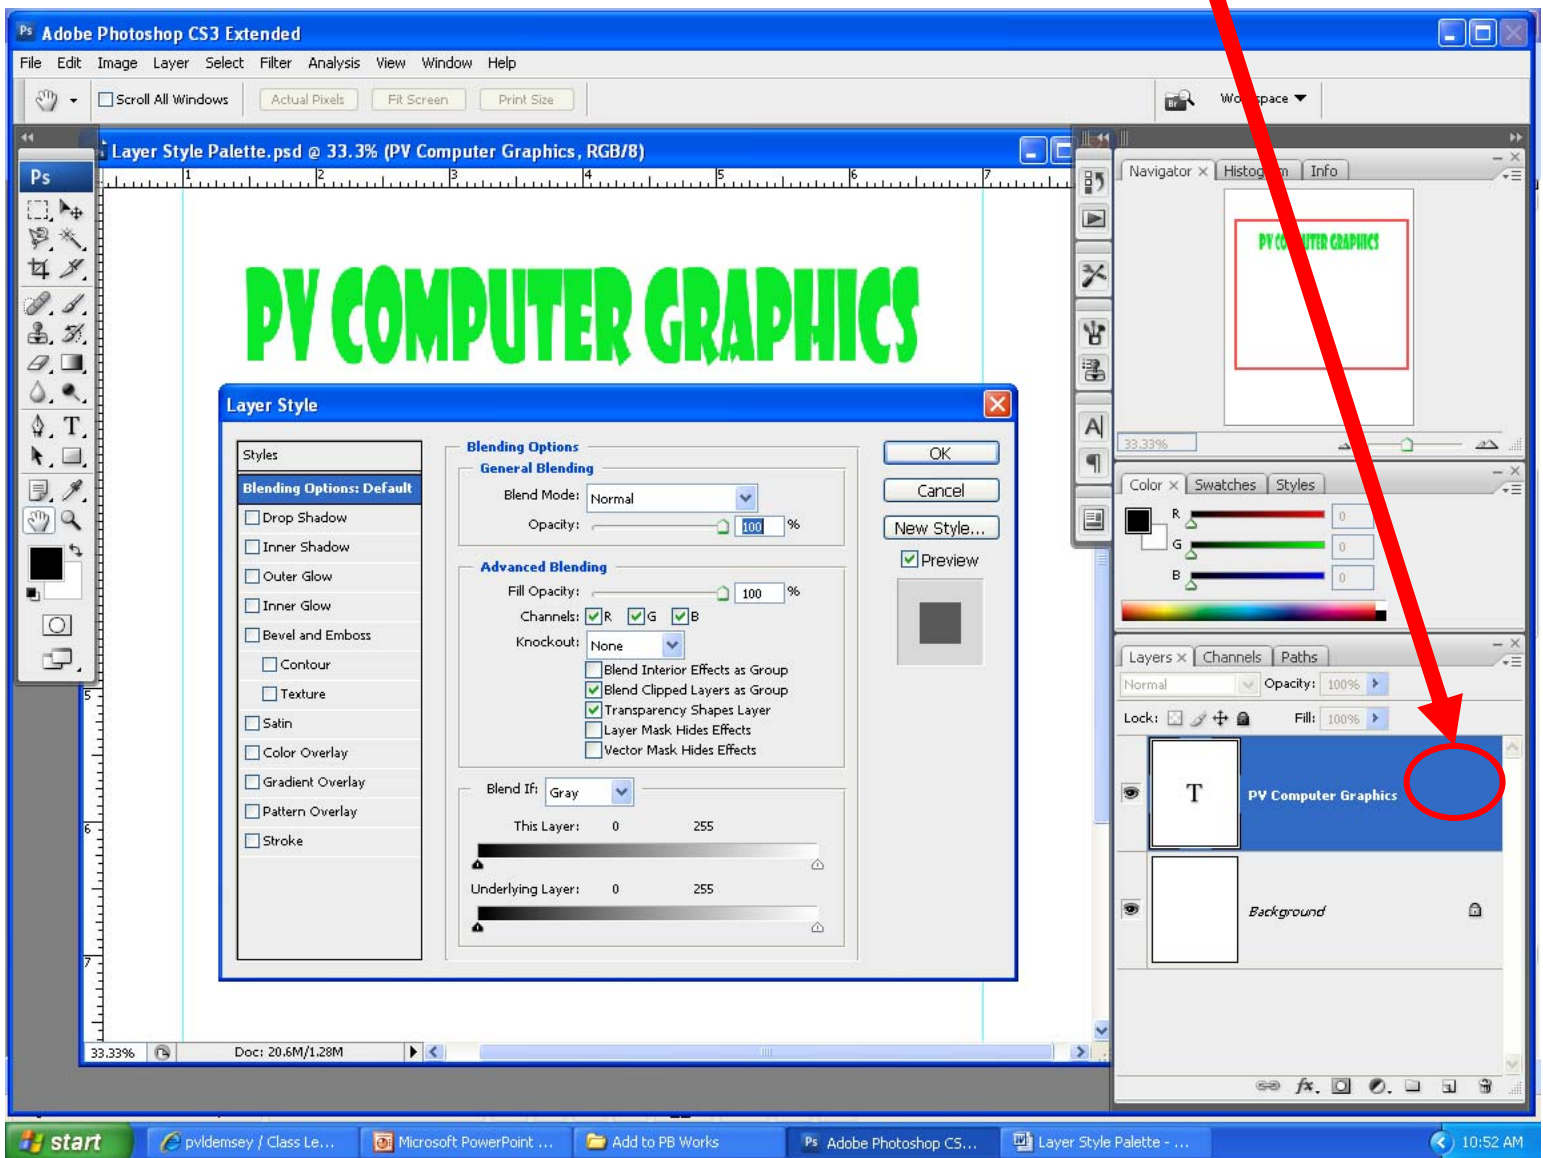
Adobe Photoshop CS3 Extended

File Edit Image Layer Select Filter Analysis View Window Help

Scroll All Windows Actual Pixels Fit Screen Print Size

Wo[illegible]space

Layer Style Palette.psd @ 33.3% (PV Computer Graphics, RGB/8)

PV COMPUTER GRAPHICS

Layer Style

Styles
Blending Options: Default
Drop Shadow
Inner Shadow
Outer Glow
Inner Glow
Bevel and Emboss
Contour
Texture
Satin
Color Overlay
Gradient Overlay
Pattern Overlay
Stroke

Blending Options
General Blending
Blend Mode: Normal
Opacity: 100 %

Advanced Blending
Fill Opacity: 100 %
Channels: R G B
Knockout: None
Blend Interior Effects as Group
Blend Clipped Layers as Group
Transparency Shapes Layer
Layer Mask Hides Effects
Vector Mask Hides Effects

Blend If: Gray
This Layer: 0 255
Underlying Layer: 0 255

OK
Cancel
New Style...
Preview

Navigator Histog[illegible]m Info
PV C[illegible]UTER GRAPHICS
33.33%

Color Swatches Styles
R 0
G 0
B 0

Layers Channels Paths
Normal Opacity: 100%
Lock: Fill: 100%
PV Computer Graphics
Background

33.33% Doc: 20.6M/1.28M

start pvldemsey / Class Le... Microsoft PowerPoint ... Add to PB Works Adobe Photoshop CS... Layer Style Palette - ... 10:52 AM